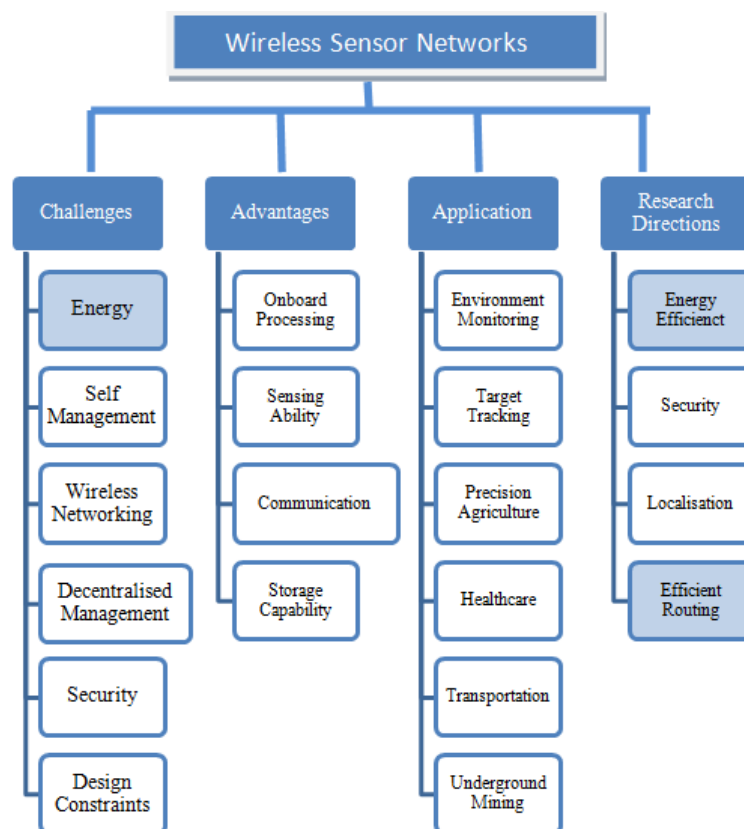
Wireless Sensor Networks

Challenges

Energy

Self Management

Wireless Networking

Decentralised Management

Security

Design Constraints

Advantages

Onboard Processing

Sensing Ability

Communication

Storage Capability

Application

Environment Monitoring

Target Tracking

Precision Agriculture

Healthcare

Transportation

Underground Mining

Research Directions

Energy Efficienct

Security

Localisation

Efficient Routing